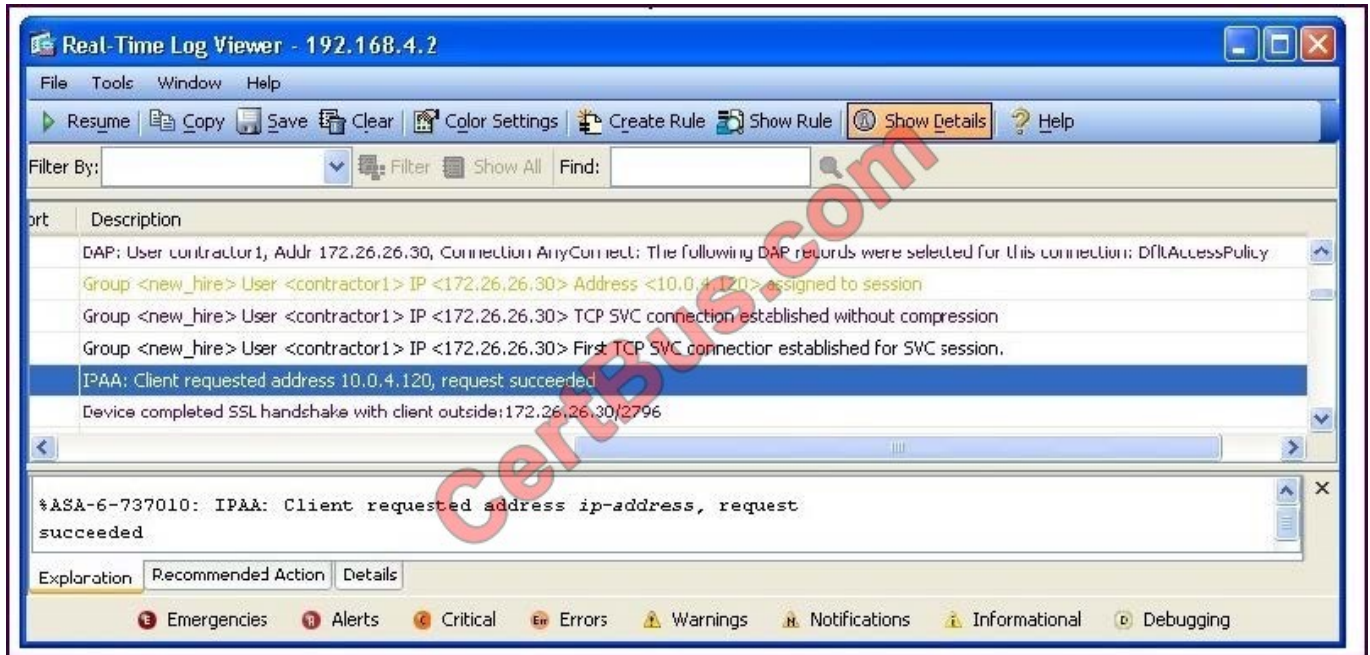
Real-Time Log Viewer - 192.168.4.2

File Tools Window Help

Resume | Copy | Save | Clear | Color Settings | Create Rule | Show Rule | Show Details | Help

Filter By: | Filter | Show All | Find:

| ort | Description |
|---|---|
| | DAP: User contractor1, Addr 172.26.26.30, Connection AnyConnect: The following DAP records were selected for this connection: DfltAccessPolicy |
| | Group <new_hire> User <contractor1> IP <172.26.26.30> Address <10.0.4.120> assigned to session |
| | Group <new_hire> User <contractor1> IP <172.26.26.30> TCP SVC connection established without compression |
| | Group <new_hire> User <contractor1> IP <172.26.26.30> First TCP SVC connection established for SVC session. |
| | IPAA: Client requested address 10.0.4.120, request succeeded |
| | Device completed SSL handshake with client outside:172.26.26.30/2796 |

%ASA-6-737010: IPAA: Client requested address ip-address, request succeeded

Explanation | Recommended Action | Details

Emergencies Alerts Critical Errors Warnings Notifications Informational Debugging

CertBus.com